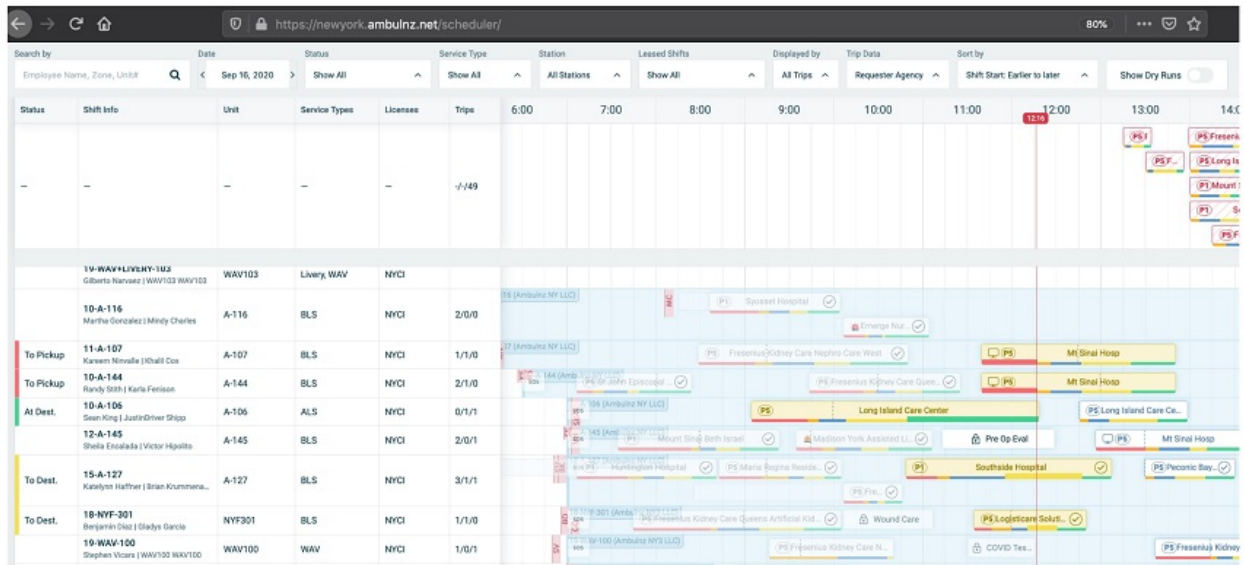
https://newyork.ambulnz.net/scheduler/

80%

Search by
Employee Name, Zone, Unit#

Date
Sep 16, 2020

Status
Show All

Service Type
Show All

Station
All Stations

Leased Shifts
Show All

Displayed by
All Trips

Trip Data
Requester Agency

Sort by
Shift Start: Earlier to later

Show Dry Runs

| Status | Shift Info | Unit | Service Types | Licenses | Trips |
|---|---|---|---|---|---|
| – | – | – | – | – | -/-/49 |
| | 19-WAV+LIVERY-103 Gilberto Narvaez \| WAV103 WAV103 | WAV103 | Livery, WAV | NYCI | |
| | 10-A-116 Martha Gonzalez \| Mindy Charles | A-116 | BLS | NYCI | 2/0/0 |
| To Pickup | 11-A-107 Kareem Ninvalle \| Khalil Cox | A-107 | BLS | NYCI | 1/1/0 |
| To Pickup | 10-A-144 Randy Stith \| Karla Fenison | A-144 | BLS | NYCI | 2/1/0 |
| At Dest. | 10-A-106 Sean King \| JustinDriver Shipp | A-106 | ALS | NYCI | 0/1/1 |
| | 12-A-145 Sheila Encalada \| Victor Hipolito | A-145 | BLS | NYCI | 2/0/1 |
| To Dest. | 15-A-127 Katelynn Haffner \| Brian Krummena... | A-127 | BLS | NYCI | 3/1/1 |
| To Dest. | 18-NYF-301 Benjamin Diaz \| Gladys Garcia | NYF301 | BLS | NYCI | 1/1/0 |
| | 19-WAV-100 Stephen Vicars \| WAV100 WAV100 | WAV100 | WAV | NYCI | 1/0/1 |

6:00 7:00 8:00 9:00 10:00 11:00 12:00 13:00 14:0

12:16

P5 Fresenius
P5 F...
P5 Long Isl
P1 Mount S
P1 S
P5 F

16 (Ambulnz NY LLC)
P1 Syosset Hospital
Emerge Nur...
37 (Ambulnz NY LLC)
P1 Fresenius Kidney Care Nephro Care West
P5 Mt Sinai Hosp
144 (Amb...
P5 St John Episcopal ...
P5 Fresenius Kidney Care Quee...
P5 Mt Sinai Hosp
106 (Ambulnz NY LLC)
P5 Long Island Care Center
P5 Long Island Care Ce...
145 (Ambulnz NY LLC)
P1 Mount Sinai Beth Israel
Madison York Assisted Li...
Pre Op Eval
P5 Mt Sinai Hosp
P1 Huntington Hospital
P5 Maria Regina Reside...
P1 Southside Hospital
P5 Peconic Bay...
P5 Fre...
F-301 (Ambu... NY LLC)
P5 Fresenius Kidney Care Queens Artificial Kid...
Wound Care
P5 Logisticare Soluti...
W-100 (Ambulnz NY3 LLC)
P5 Fresenius Kidney Care N...
COVID Tes...
P5 Fresenius Kidney